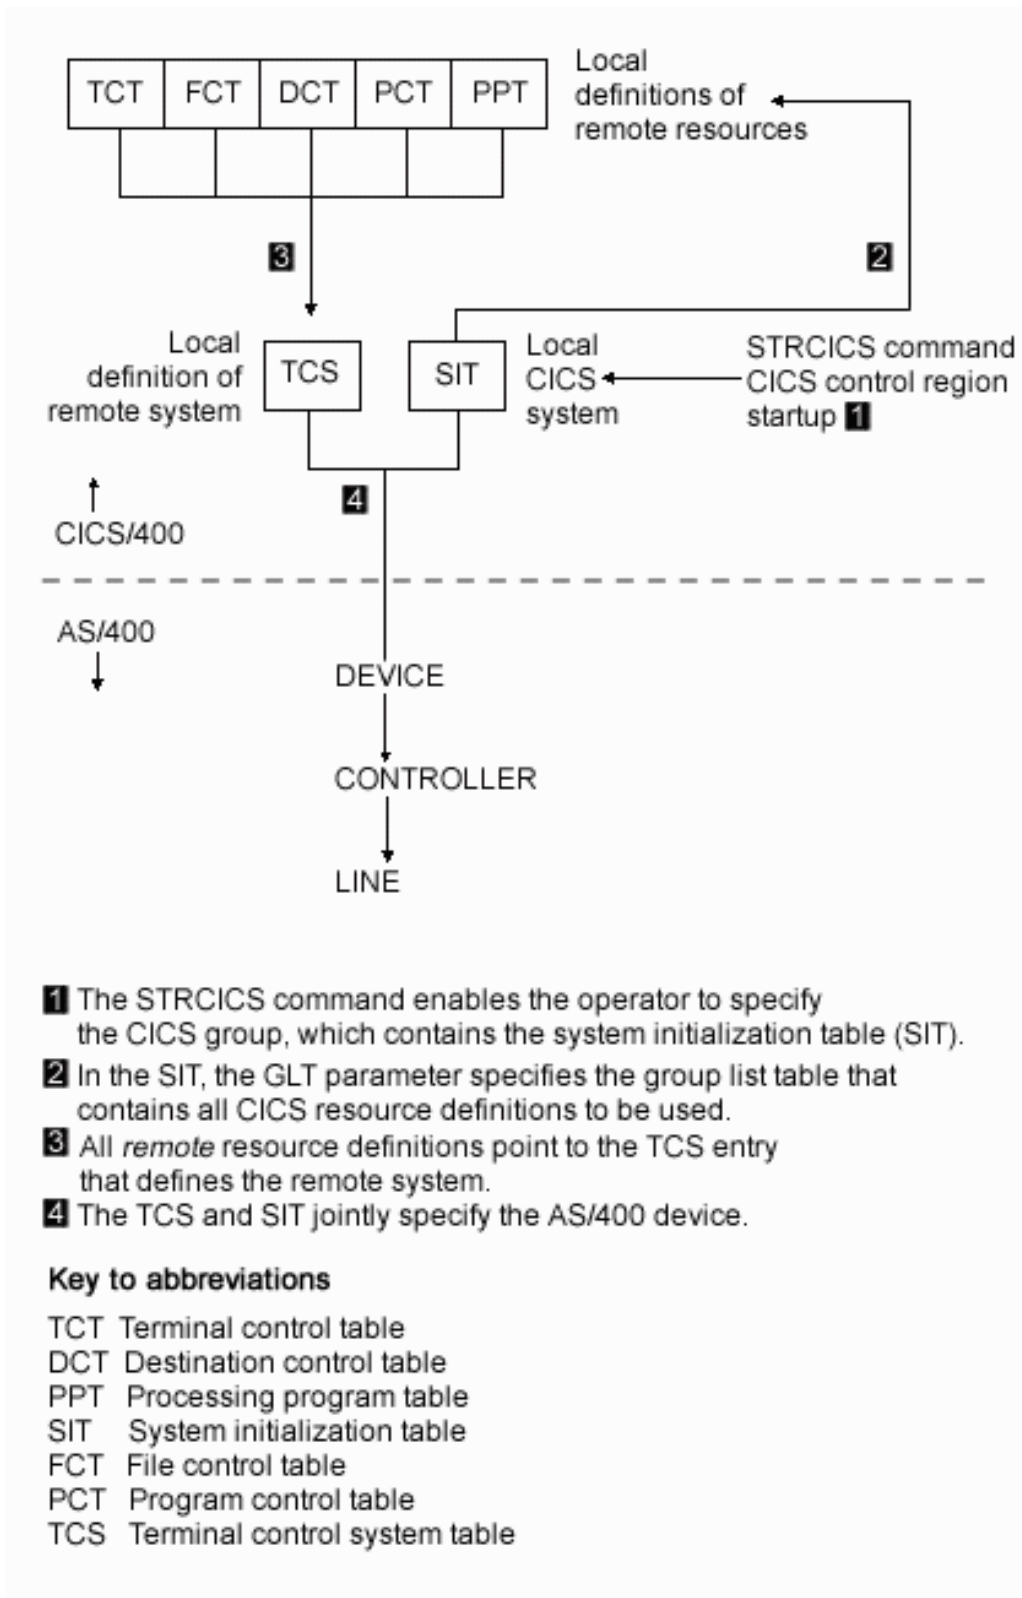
| TCT | FCT | DCT | PCT | PPT |
|---|---|---|---|---|

Local definitions of remote resources

3

2

Local definition of remote system

TCS

SIT

Local CICS system

STRCICS command CICS control region startup 1

4

CICS/400

AS/400

DEVICE

CONTROLLER

LINE

1 The STRCICS command enables the operator to specify the CICS group, which contains the system initialization table (SIT).
2 In the SIT, the GLT parameter specifies the group list table that contains all CICS resource definitions to be used.
3 All *remote* resource definitions point to the TCS entry that defines the remote system.
4 The TCS and SIT jointly specify the AS/400 device.

**Key to abbreviations**

TCT Terminal control table
DCT Destination control table
PPT Processing program table
SIT System initialization table
FCT File control table
PCT Program control table
TCS Terminal control system table